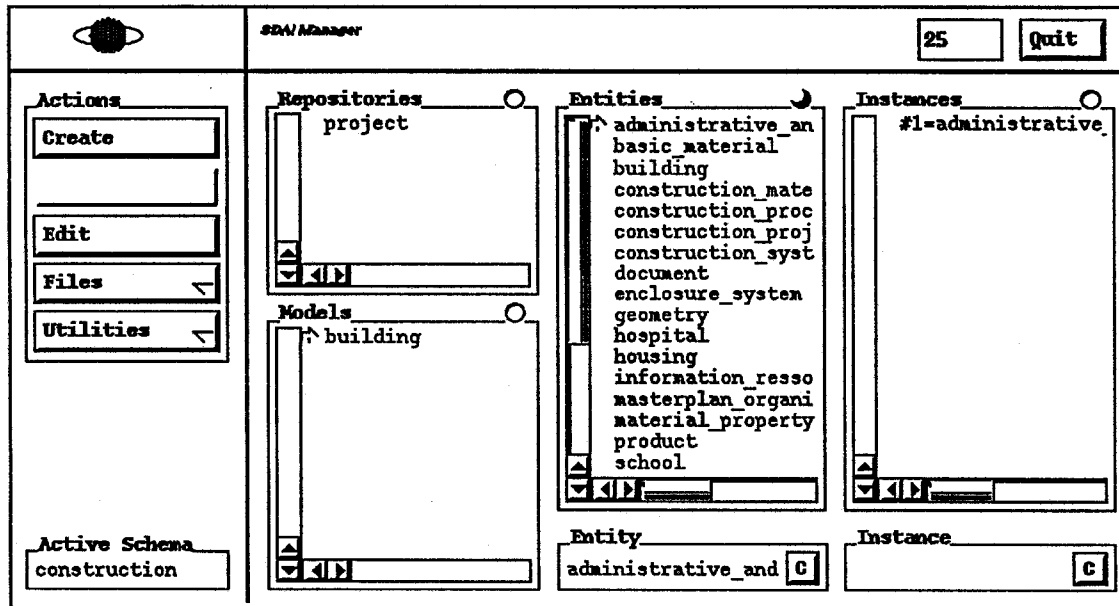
SDAI Manager

25

Quit

Actions

Create

Edit

Files

Utilities

Active Schema

construction

Repositories

project

Models

building

Entities

administrative_an
basic_material
building
construction_mate
construction_proc
construction_proj
construction_syst
document
enclosure_system
geometry
hospital
housing
information_resso
masterplan_organi
material_property
product
school

Entity

administrative_and

C

Instances

#1=administrative_

Instance

C